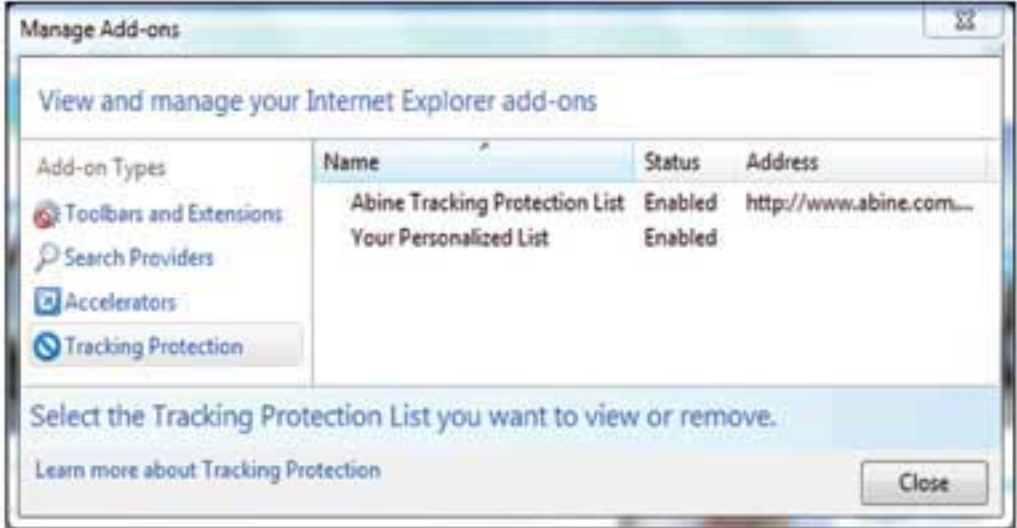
Manage Add-ons

View and manage your Internet Explorer add-ons

Add-on Types

Toolbars and Extensions

Search Providers

Accelerators

Tracking Protection

| Name | Status | Address |
|---|---|---|
| Abine Tracking Protection List | Enabled | http://www.abine.com.... |
| Your Personalized List | Enabled | |

Select the Tracking Protection List you want to view or remove.

Learn more about Tracking Protection

Close